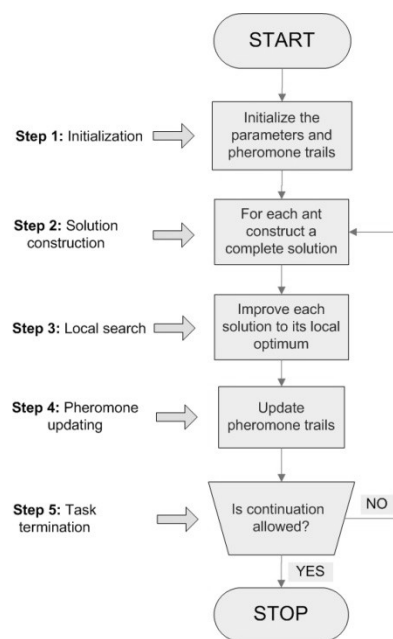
START

Step 1: Initialization

Initialize the parameters and pheromone trails

Step 2: Solution construction

For each ant construct a complete solution

Step 3: Local search

Improve each solution to its local optimum

Step 4: Pheromone updating

Update pheromone trails

Step 5: Task termination

Is continuation allowed?

NO

YES

STOP